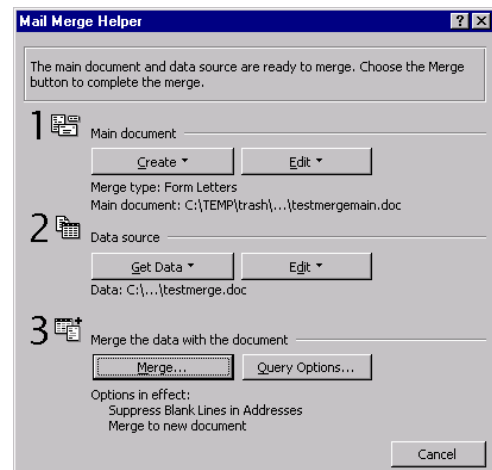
Mail Merge Helper

?

The main document and data source are ready to merge. Choose the Merge button to complete the merge.

1

Main document

Create ▾

Edit ▾

Merge type: Form Letters
Main document: C:\TEMP\trash\...\testmergemain.doc

2

Data source

Get Data ▾

Edit ▾

Data: C:\...\testmerge.doc

3

Merge the data with the document

Merge...

Query Options...

Options in effect:
Suppress Blank Lines in Addresses
Merge to new document

Cancel